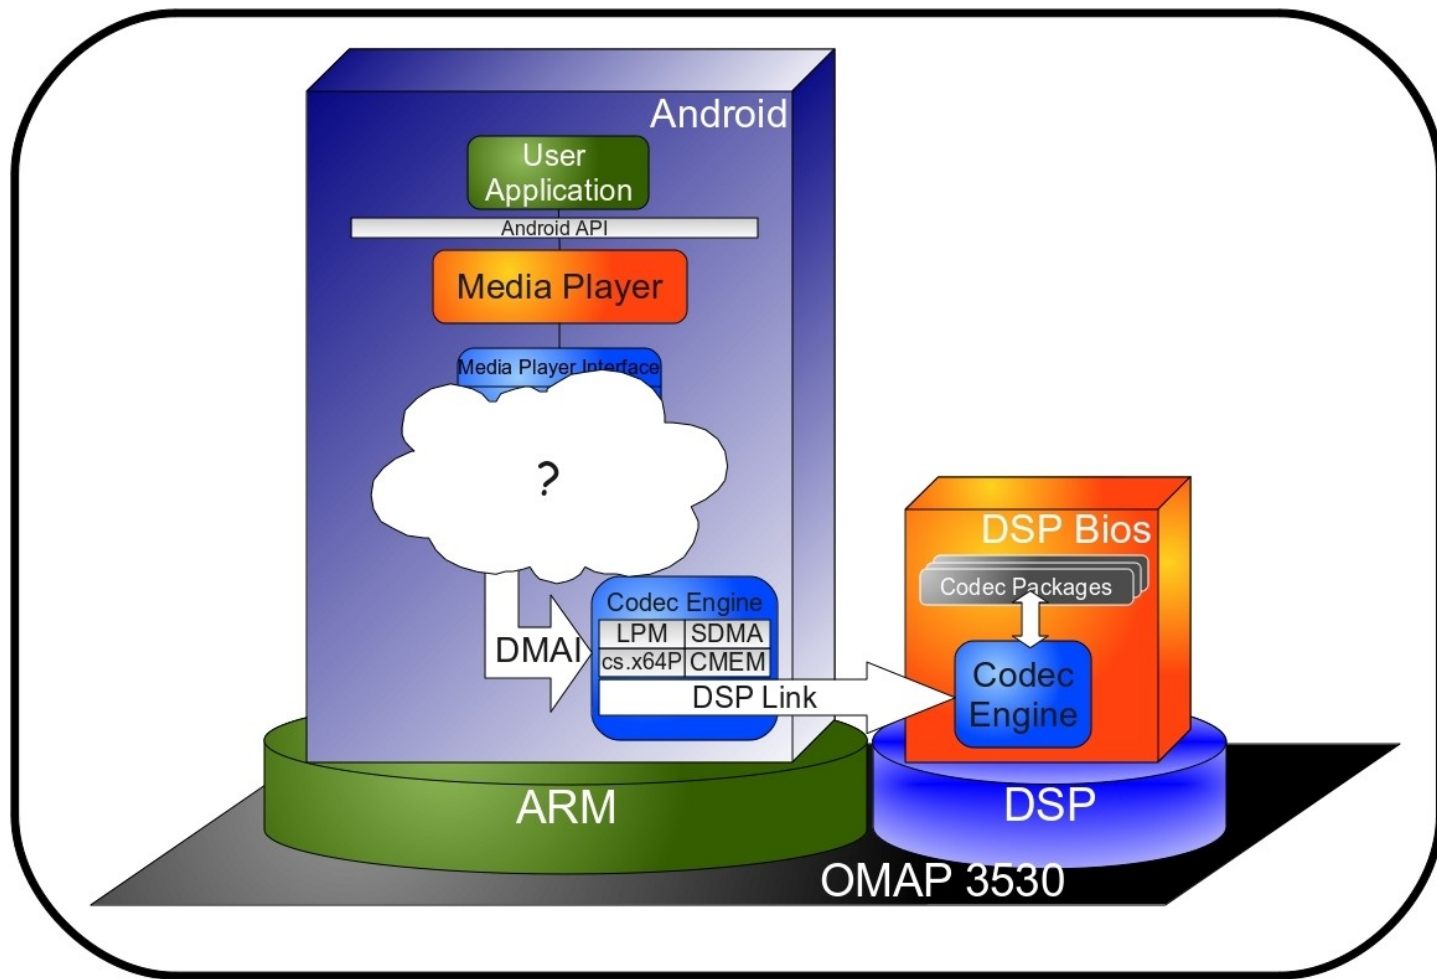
Android

User Application

Android API

Media Player

Media Player Interface

?

DMAI

Codec Engine

| LPM | SDMA |
|---|---|
| cs.x64P | CMEM |

DSP Link

DSP Bios

Codec Packages

Codec Engine

ARM

DSP

OMAP 3530